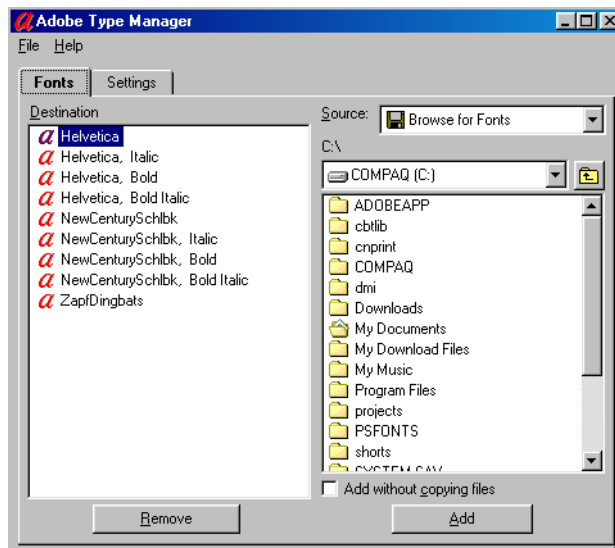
Adobe Type Manager
File Help
Fonts Settings
Destination
Helvetica
Helvetica, Italic
Helvetica, Bold
Helvetica, Bold Italic
NewCenturySchlbk
NewCenturySchlbk, Italic
NewCenturySchlbk, Bold
NewCenturySchlbk, Bold Italic
ZapfDingbats
Remove
Source: Browse for Fonts
C:\
COMPAQ (C:)
ADOBEAPP
cbtlib
cnprint
COMPAQ
dmi
Downloads
My Documents
My Download Files
My Music
Program Files
projects
PSFONTS
shorts
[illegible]
Add without copying files
Add